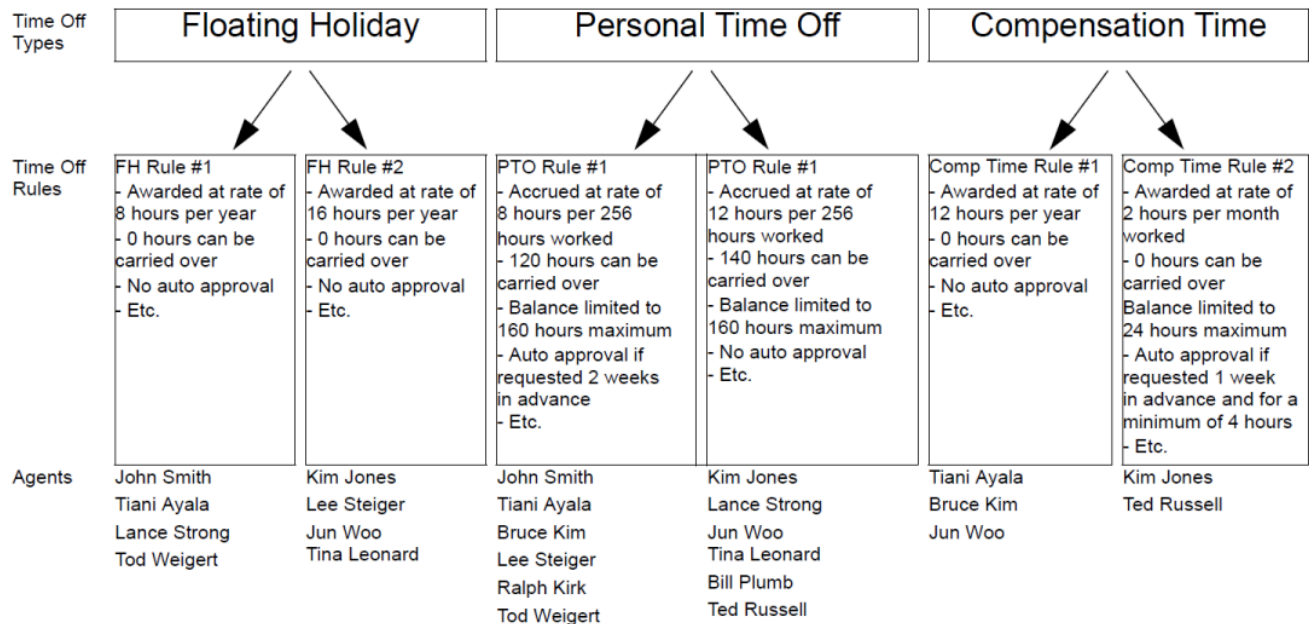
Time Off Types

Floating Holiday

Personal Time Off

Compensation Time

Time Off Rules

FH Rule #1
- Awarded at rate of 8 hours per year
- 0 hours can be carried over
- No auto approval
- Etc.

FH Rule #2
- Awarded at rate of 16 hours per year
- 0 hours can be carried over
- No auto approval
- Etc.

PTO Rule #1
- Accrued at rate of 8 hours per 256 hours worked
- 120 hours can be carried over
- Balance limited to 160 hours maximum
- Auto approval if requested 2 weeks in advance
- Etc.

PTO Rule #1
- Accrued at rate of 12 hours per 256 hours worked
- 140 hours can be carried over
- Balance limited to 160 hours maximum
- No auto approval
- Etc.

Comp Time Rule #1
- Awarded at rate of 12 hours per year
- 0 hours can be carried over
- No auto approval
- Etc.

Comp Time Rule #2
- Awarded at rate of 2 hours per month worked
- 0 hours can be carried over
Balance limited to 24 hours maximum
- Auto approval if requested 1 week in advance and for a minimum of 4 hours
- Etc.

Agents

John Smith
Tiani Ayala
Lance Strong
Tod Weigert

Kim Jones
Lee Steiger
Jun Woo
Tina Leonard

John Smith
Tiani Ayala
Bruce Kim
Lee Steiger
Ralph Kirk
Tod Weigert

Kim Jones
Lance Strong
Jun Woo
Tina Leonard
Bill Plumb
Ted Russell

Tiani Ayala
Bruce Kim
Jun Woo

Kim Jones
Ted Russell